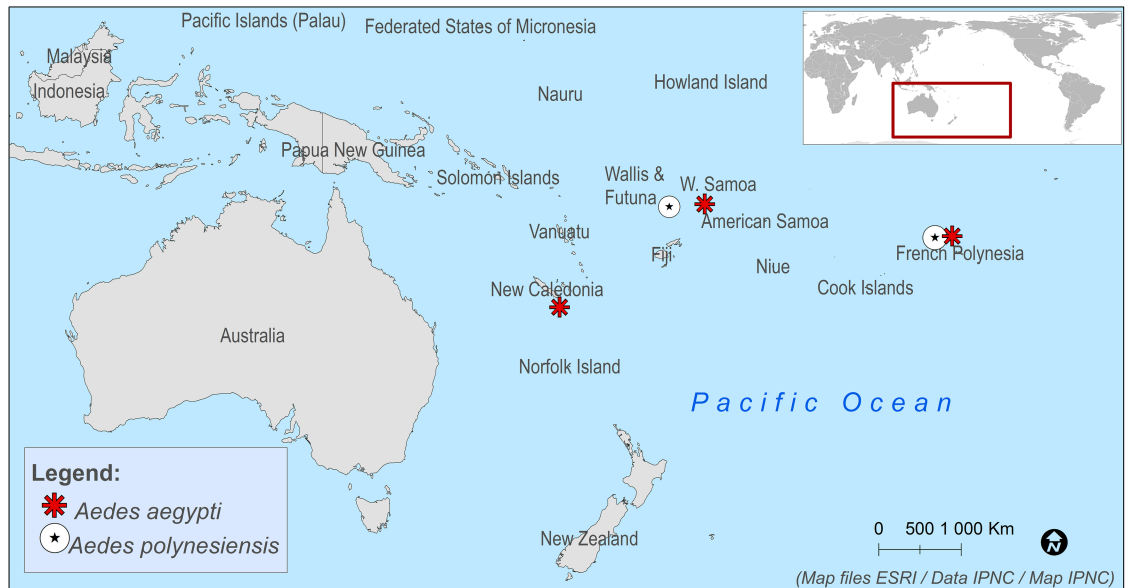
Pacific Islands (Palau)
Federated States of Micronesia
Malaysia
Indonesia
Nauru
Howland Island
Papua New Guinea
Solomon Islands
Wallis & Futuna
W. Samoa
American Samoa
Vanuatu
Fiji
Niue
French Polynesia
Cook Islands
New Caledonia
Australia
Norfolk Island
Pacific Ocean

Legend:
Aedes aegypti
Aedes polynesiensis

New Zealand
0 500 1 000 Km
N
(Map files ESRI / Data IPNC / Map IPNC)